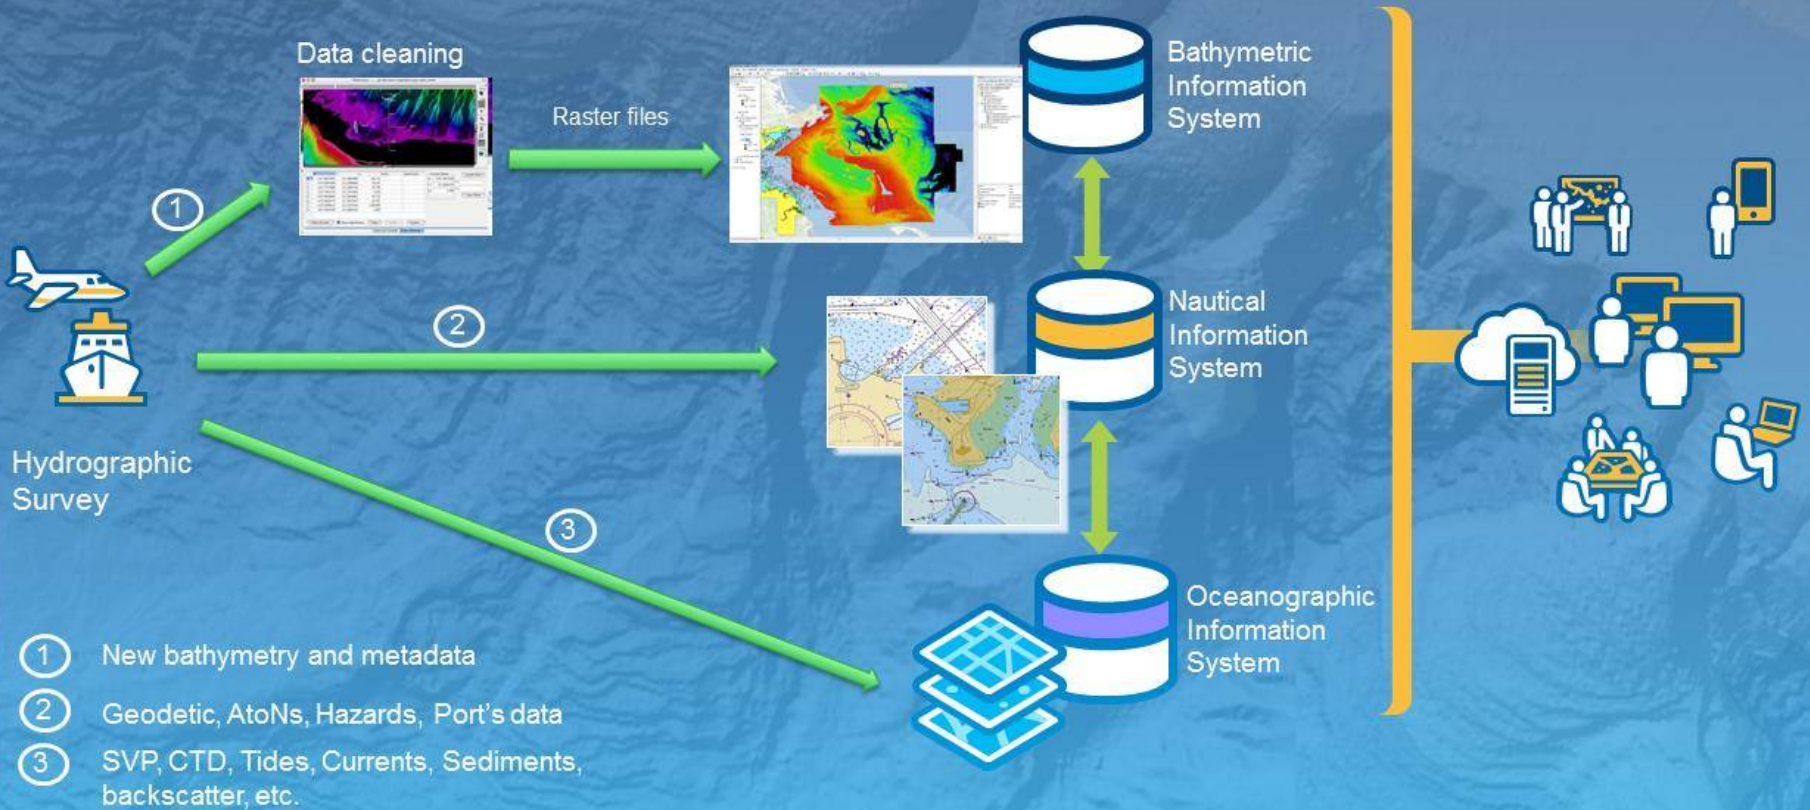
Data cleaning

Raster files

1

2

3

Hydrographic Survey

Bathymetric Information System

Nautical Information System

Oceanographic Information System

1 New bathymetry and metadata

2 Geodetic, AtoNs, Hazards, Port's data

3 SVP, CTD, Tides, Currents, Sediments, backscatter, etc.